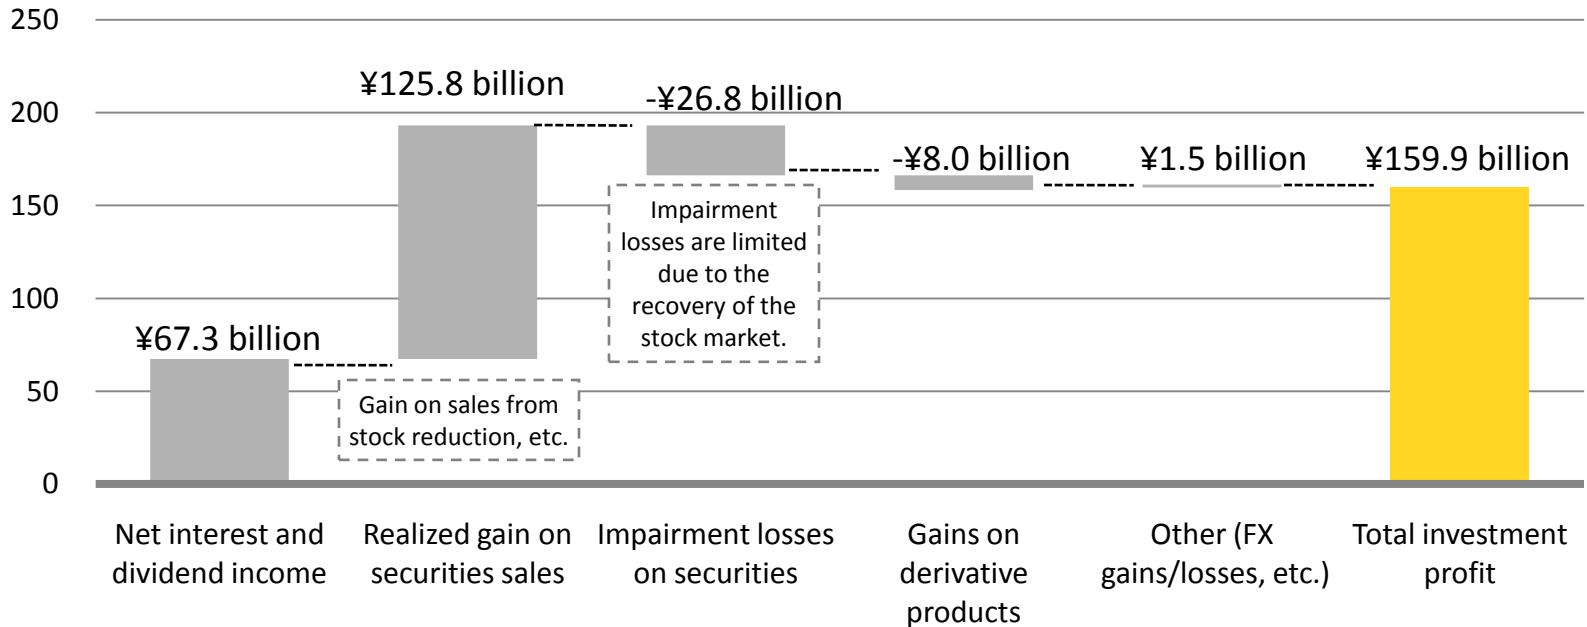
250
200
150
100
50
0

¥67.3 billion
¥125.8 billion
-¥26.8 billion
-¥8.0 billion
¥1.5 billion
¥159.9 billion

Gain on sales from stock reduction, etc.

Impairment losses are limited due to the recovery of the stock market.

Net interest and dividend income
Realized gain on securities sales
Impairment losses on securities
Gains on derivative products
Other (FX gains/losses, etc.)
Total investment profit